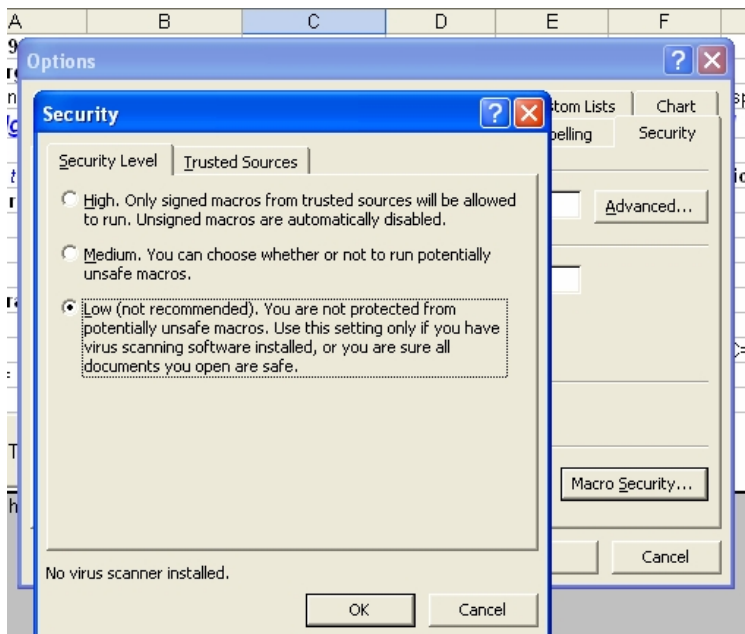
A B C D E F

Options

stom Lists Chart
pelling Security

Advanced...

Macro Security...

Cancel

Security

Security Level Trusted Sources

High. Only signed macros from trusted sources will be allowed to run. Unsigned macros are automatically disabled.

Medium. You can choose whether or not to run potentially unsafe macros.

Low (not recommended). You are not protected from potentially unsafe macros. Use this setting only if you have virus scanning software installed, or you are sure all documents you open are safe.

No virus scanner installed.

OK Cancel